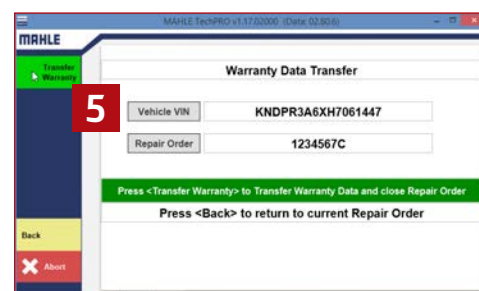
MAHLE TechPRO v1.17.02000 (Data: 02.80.6)

MAHLE

Transfer Warranty

Warranty Data Transfer

5

Vehicle VIN KNDPR3A6XH7061447

Repair Order 1234567C

Press <Transfer Warranty> to Transfer Warranty Data and close Repair Order

Press <Back> to return to current Repair Order

Back

Abort